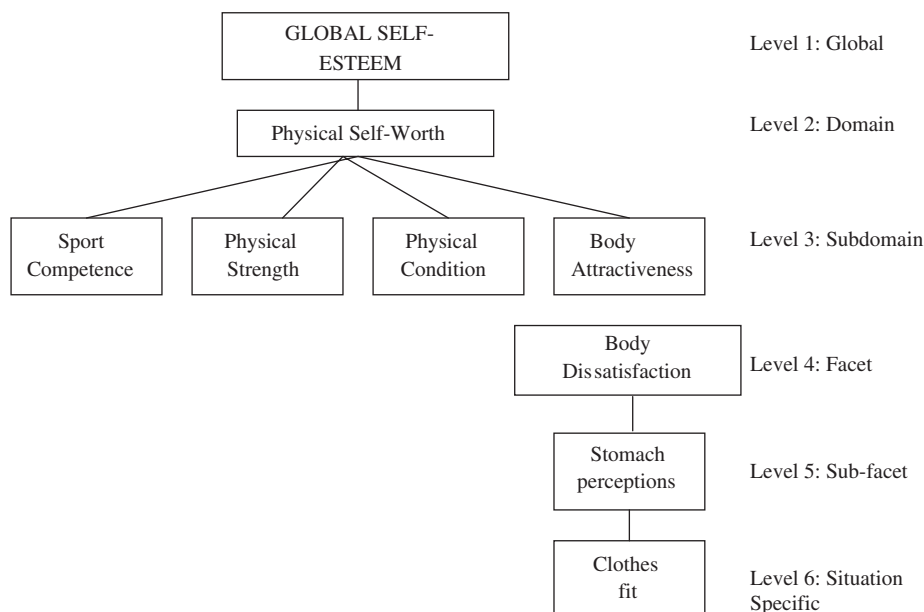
GLOBAL SELF-ESTEEM

Level 1: Global

Physical Self-Worth

Level 2: Domain

Sport Competence

Physical Strength

Physical Condition

Body Attractiveness

Level 3: Subdomain

Body Dissatisfaction

Level 4: Facet

Stomach perceptions

Level 5: Sub-facet

Clothes fit

Level 6: Situation Specific